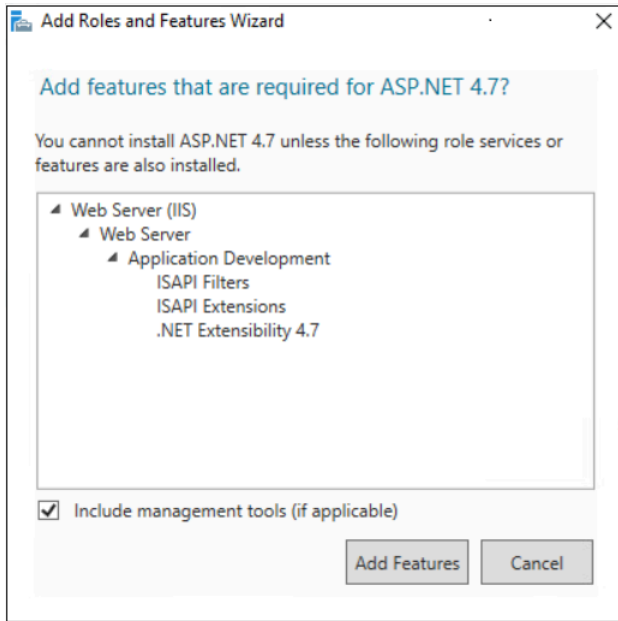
Add Roles and Features Wizard

Add features that are required for ASP.NET 4.7?

You cannot install ASP.NET 4.7 unless the following role services or features are also installed.

◢ Web Server (IIS)
◢ Web Server
◢ Application Development
ISAPI Filters
ISAPI Extensions
.NET Extensibility 4.7

Include management tools (if applicable)

Add Features

Cancel